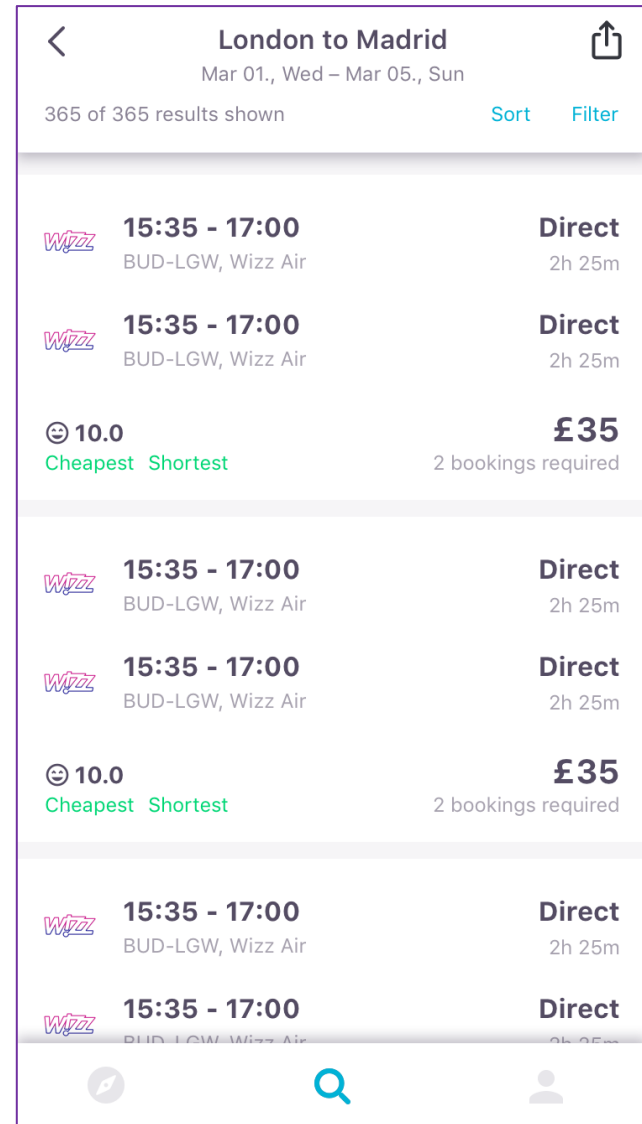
London to Madrid
Mar 01., Wed – Mar 05., Sun

365 of 365 results shown
Sort Filter

WIZZ 15:35 - 17:00
BUD-LGW, Wizz Air
Direct
2h 25m

WIZZ 15:35 - 17:00
BUD-LGW, Wizz Air
Direct
2h 25m

10.0
Cheapest Shortest
£35
2 bookings required

WIZZ 15:35 - 17:00
BUD-LGW, Wizz Air
Direct
2h 25m

WIZZ 15:35 - 17:00
BUD-LGW, Wizz Air
Direct
2h 25m

10.0
Cheapest Shortest
£35
2 bookings required

WIZZ 15:35 - 17:00
BUD-LGW, Wizz Air
Direct
2h 25m

WIZZ 15:35 - 17:00
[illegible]
Direct
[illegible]